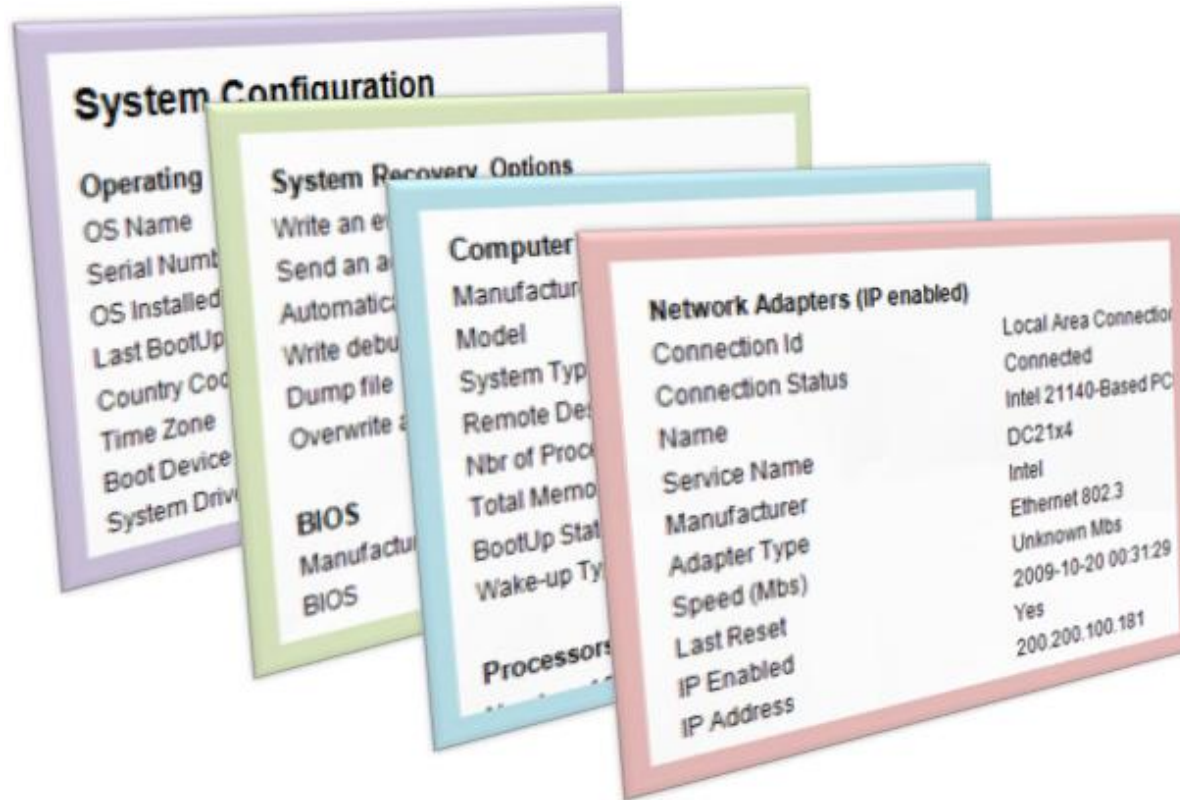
System Configuration

Operating
OS Name
Serial Numb
OS Installed
Last BootUp
Country Coc
Time Zone
Boot Device
System Driv

System Recovery Options
Write an e
Send an a
Automatic
Write debu
Dump file
Overwrite a

BIOS
Manufactu
BIOS

Computer
Manufactur
Model
System Typ
Remote Des
Nbr of Proce
Total Memo
BootUp Stat
Wake-up Ty

Processors

Network Adapters (IP enabled)

| | |
|---|---|
| Connection Id | Local Area Connectio |
| Connection Status | Connected |
| Name | Intel 21140-Based PC |
| Service Name | DC21x4 |
| Manufacturer | Intel |
| Adapter Type | Ethernet 802.3 |
| Speed (Mbs) | Unknown Mbs |
| Last Reset | 2009-10-20 00:31:29 |
| IP Enabled | Yes |
| IP Address | 200.200.100.181 |